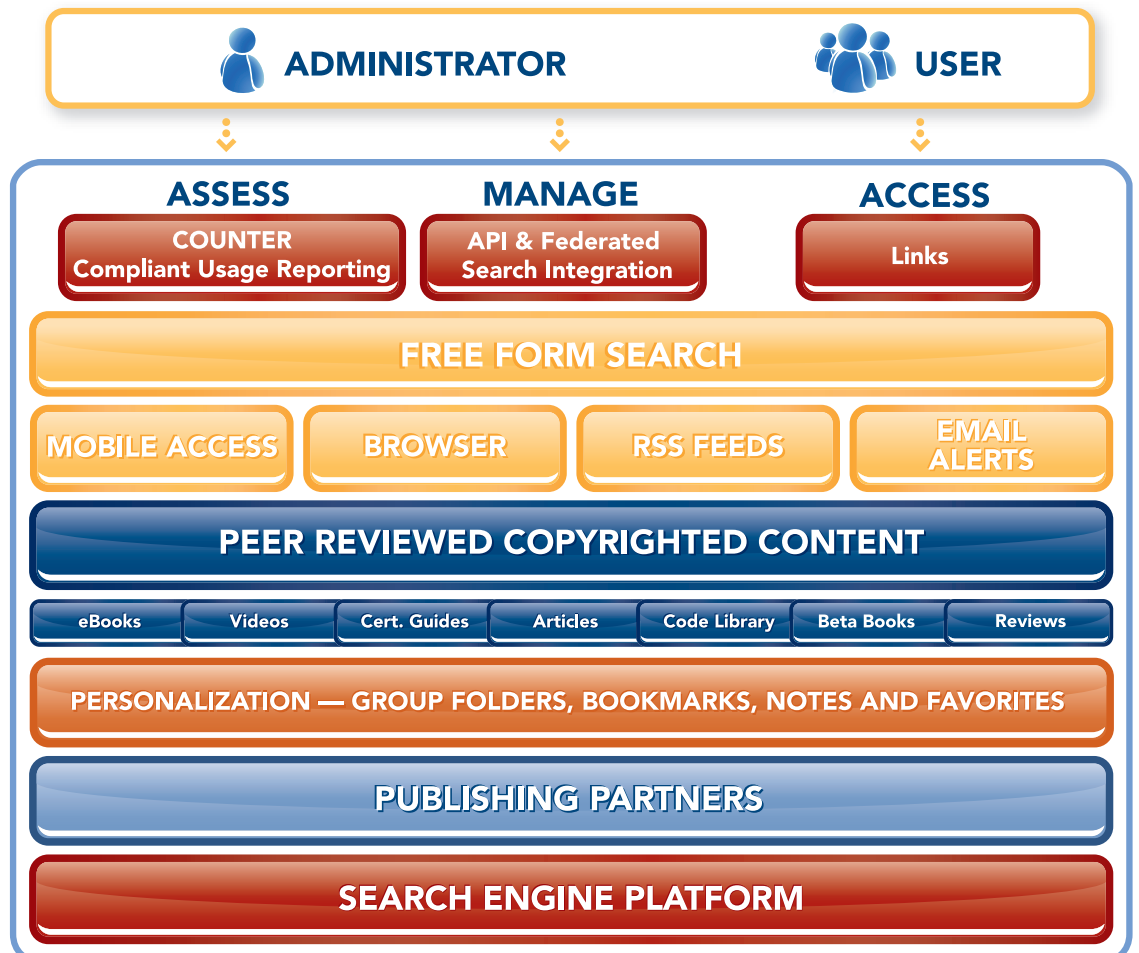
ADMINISTRATOR USER

ASSESS
COUNTER
Compliant Usage Reporting

MANAGE
API & Federated
Search Integration

ACCESS
Links

FREE FORM SEARCH

MOBILE ACCESS

BROWSER

RSS FEEDS

EMAIL ALERTS

PEER REVIEWED COPYRIGHTED CONTENT

eBooks

Videos

Cert. Guides

Articles

Code Library

Beta Books

Reviews

PERSONALIZATION — GROUP FOLDERS, BOOKMARKS, NOTES AND FAVORITES

PUBLISHING PARTNERS

SEARCH ENGINE PLATFORM